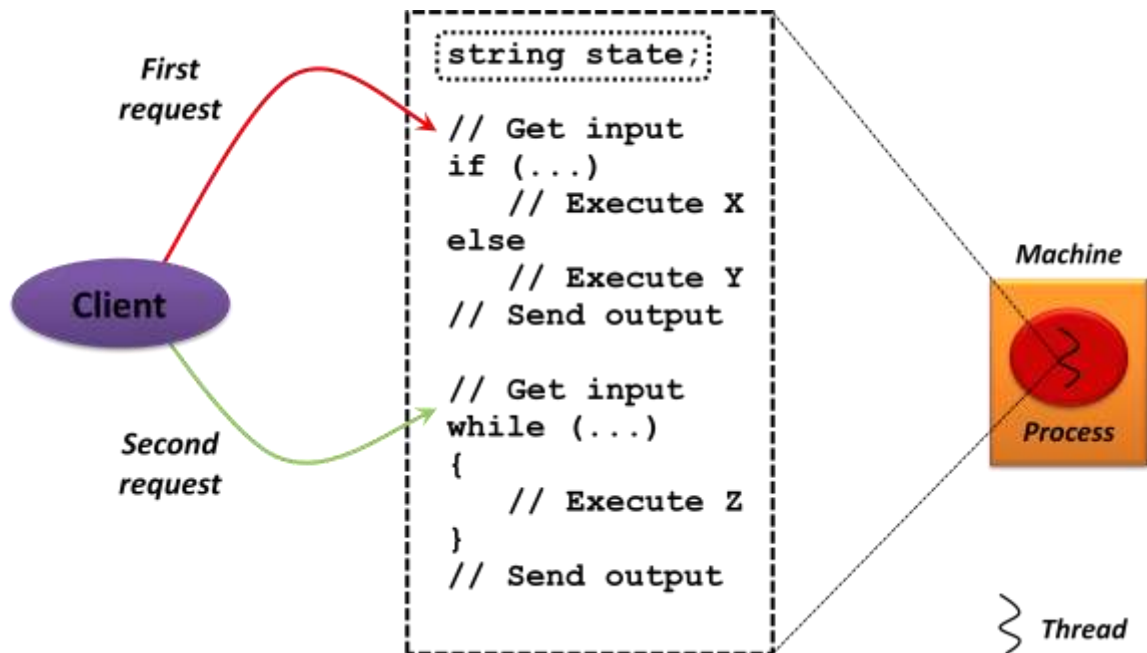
First request

Second request

Client

string state;

// Get input
if (...)
    // Execute X
else
    // Execute Y
// Send output

// Get input
while (...)
{
    // Execute Z
}
// Send output

Machine

Process

Thread